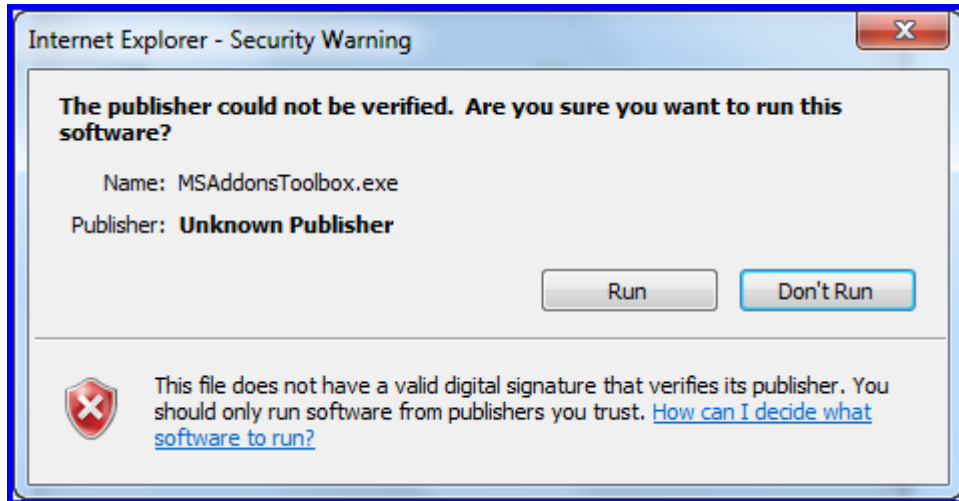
Internet Explorer - Security Warning

The publisher could not be verified. Are you sure you want to run this software?

Name: MSAddonsToolbox.exe

Publisher: Unknown Publisher

Run

Don't Run

This file does not have a valid digital signature that verifies its publisher. You should only run software from publishers you trust. How can I decide what software to run?